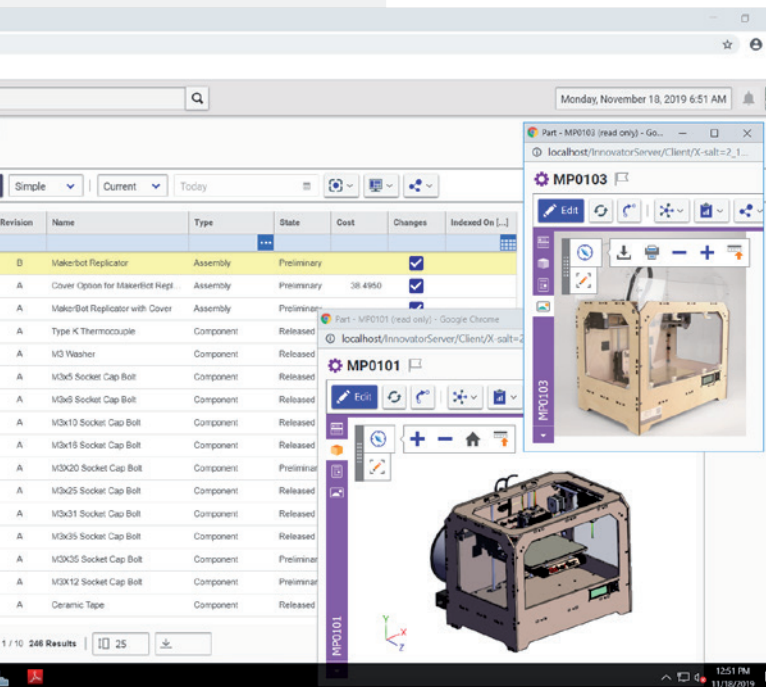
Monday, November 18, 2019 6:51 AM

Simple | Current | Today

| Revision | Name | Type | State | Cost | Changes | Indexed On [...] |
|---|---|---|---|---|---|---|
| B | Makerbot Replicator | Assembly | Preliminary | | | |
| A | Cover Option for MakerBot Repl... | Assembly | Preliminary | 38.4950 | | |
| A | MakerBot Replicator with Cover | Assembly | Preliminar | | | |
| A | Type K Thermocouple | Component | Released | | | |
| A | M3 Washer | Component | Released | | | |
| A | M3x5 Socket Cap Bolt | Component | Released | | | |
| A | M3x6 Socket Cap Bolt | Component | Released | | | |
| A | M3x10 Socket Cap Bolt | Component | Released | | | |
| A | M3x16 Socket Cap Bolt | Component | Released | | | |
| A | M3X20 Socket Cap Bolt | Component | Preliminar | | | |
| A | M3x25 Socket Cap Bolt | Component | Released | | | |
| A | M3x31 Socket Cap Bolt | Component | Released | | | |
| A | M3x35 Socket Cap Bolt | Component | Released | | | |
| A | M3X35 Socket Cap Bolt | Component | Preliminar | | | |
| A | M3X12 Socket Cap Bolt | Component | Preliminar | | | |
| A | Ceramic Tape | Component | Released | | | |

1 / 10 246 Results | 25

Part - MP0103 (read only) - Go...
localhost/InnovatorServer/Client/X-salt=2_1...
MP0103
Edit
MP0103

Part - MP0101 (read only) - Google Chrome
localhost/InnovatorServer/Client/X-salt=2...
MP0101
Edit
MP0101

12:51 PM
11/18/2019